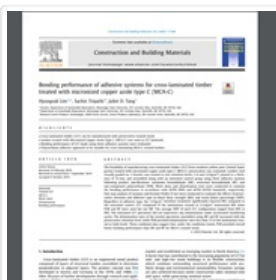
Construction and Building Materials

Bonding performance of adhesive systems for cross-laminated timber treated with micronized copper azole type C (MCA-C)

Hyungsuk Lim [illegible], Sachin Tripathi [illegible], Jubo D. Tang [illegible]

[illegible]

1. Introduction

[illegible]